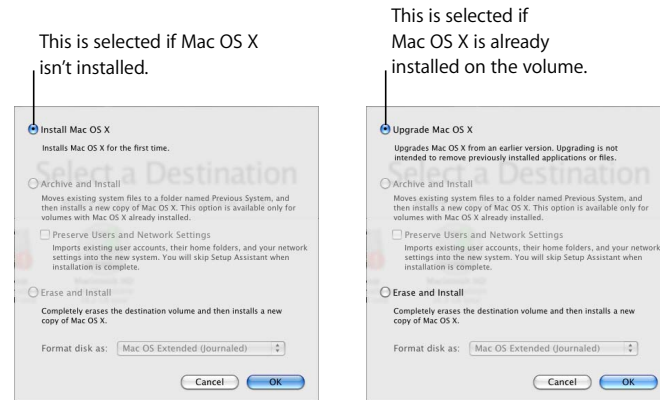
This is selected if Mac OS X isn't installed.

Install Mac OS X

Installs Mac OS X for the first time.

Select a Destination

Archive and Install

Moves existing system files to a folder named Previous System, and then installs a new copy of Mac OS X. This option is available only for volumes with Mac OS X already installed.

Preserve Users and Network Settings

Imports existing user accounts, their home folders, and your network settings into the new system. You will skip Setup Assistant when installation is complete.

Erase and Install

Completely erases the destination volume and then installs a new copy of Mac OS X.

Format disk as: Mac OS Extended (Journaled)

Cancel OK

This is selected if Mac OS X is already installed on the volume.

Upgrade Mac OS X

Upgrades Mac OS X from an earlier version. Upgrading is not intended to remove previously installed applications or files.

Select a Destination

Archive and Install

Moves existing system files to a folder named Previous System, and then installs a new copy of Mac OS X. This option is available only for volumes with Mac OS X already installed.

Preserve Users and Network Settings

Imports existing user accounts, their home folders, and your network settings into the new system. You will skip Setup Assistant when installation is complete.

Erase and Install

Completely erases the destination volume and then installs a new copy of Mac OS X.

Format disk as: Mac OS Extended (Journaled)

Cancel OK